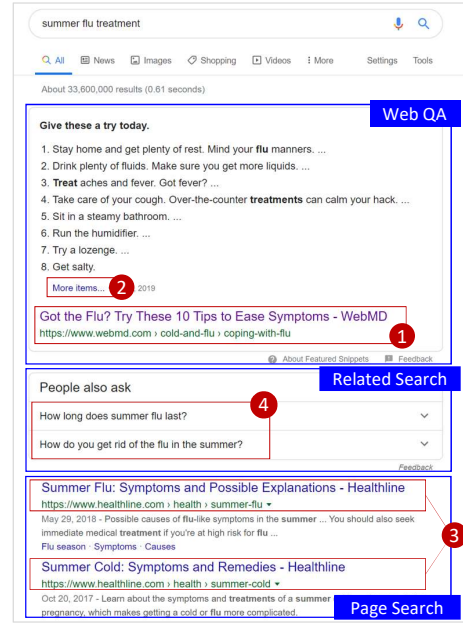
summer flu treatment

All News Images Shopping Videos More Settings Tools

About 33,600,000 results (0.61 seconds)

Web QA

Give these a try today.

1. Stay home and get plenty of rest. Mind your flu manners. ...
2. Drink plenty of fluids. Make sure you get more liquids. ...
3. Treat aches and fever. Got fever? ...
4. Take care of your cough. Over-the-counter treatments can calm your hack. ...
5. Sit in a steamy bathroom. ...
6. Run the humidifier. ...
7. Try a lozenge. ...
8. Get salty.

More items... 2 2019

Got the Flu? Try These 10 Tips to Ease Symptoms - WebMD
https://www.webmd.com › cold-and-flu › coping-with-flu 1

About Featured Snippets Feedback

Related Search

People also ask

4

How long does summer flu last?

How do you get rid of the flu in the summer?

Feedback

Summer Flu: Symptoms and Possible Explanations - Healthline
https://www.healthline.com › health › summer-flu
May 29, 2018 - Possible causes of flu-like symptoms in the summer ... You should also seek immediate medical treatment if you're at high risk for flu ...
Flu season · Symptoms · Causes

3

Summer Cold: Symptoms and Remedies - Healthline
https://www.healthline.com › health › summer-cold
Oct 20, 2017 - Learn about the symptoms and treatments of a summer pregnancy, which makes getting a cold or flu more complicated.

Page Search